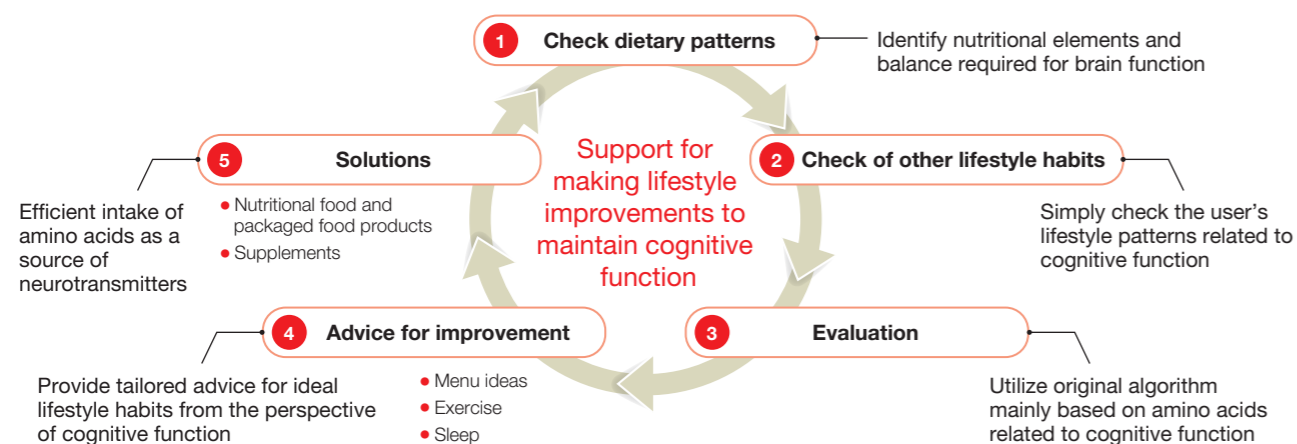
1 Check dietary patterns

Identify nutritional elements and balance required for brain function

Support for making lifestyle improvements to maintain cognitive function

2 Check of other lifestyle habits

Simply check the user's lifestyle patterns related to cognitive function

3 Evaluation

Utilize original algorithm mainly based on amino acids related to cognitive function

4 Advice for improvement

Provide tailored advice for ideal lifestyle habits from the perspective of cognitive function

• Menu ideas
• Exercise
• Sleep

5 Solutions

• Nutritional food and packaged food products
• Supplements

Efficient intake of amino acids as a source of neurotransmitters